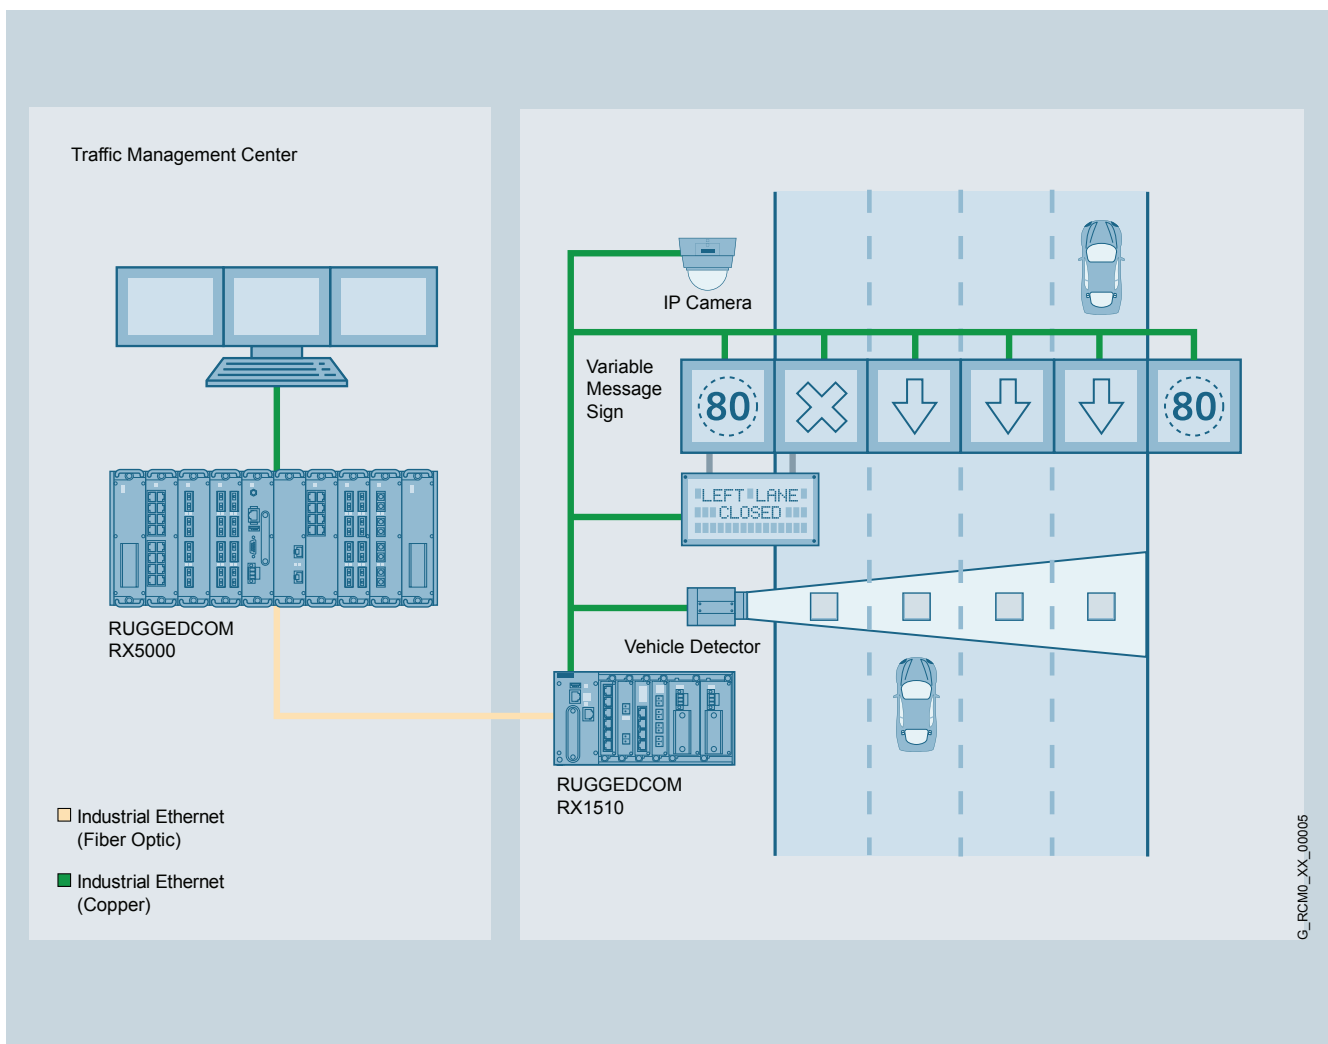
Traffic Management Center

RUGGEDCOM RX5000

IP Camera

Variable Message Sign

80

80

LEFT LANE CLOSED

Vehicle Detector

RUGGEDCOM RX1510

Industrial Ethernet (Fiber Optic)

Industrial Ethernet (Copper)

G_RCM0_XX_00005